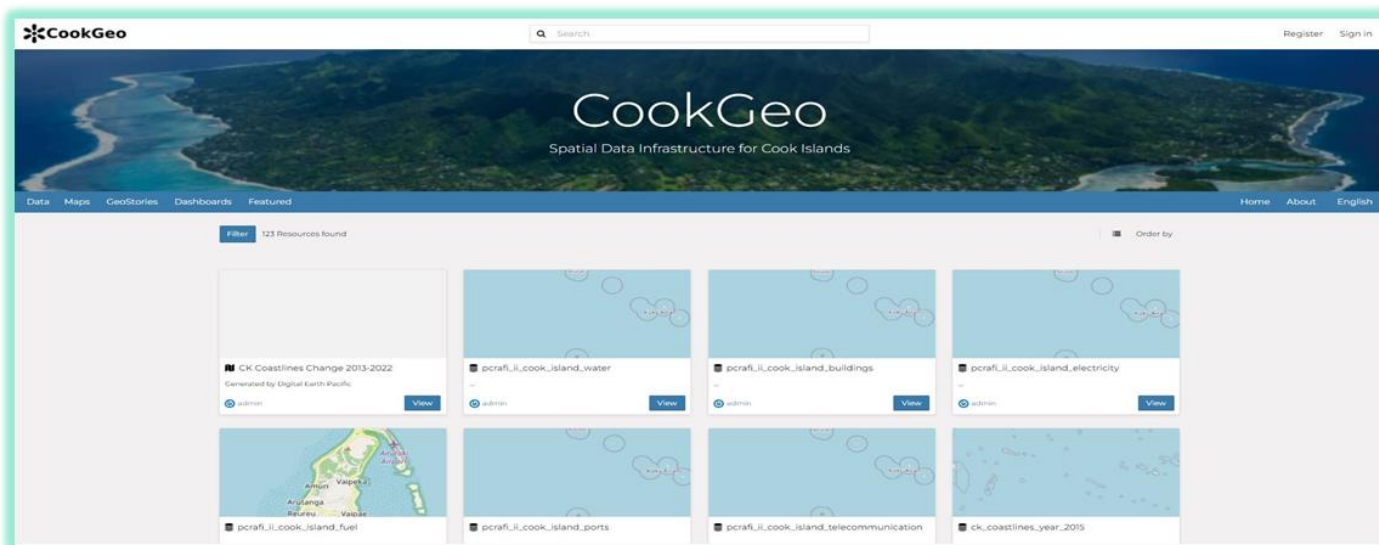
CookGeo

Search

Register Sign in

CookGeo

Spatial Data Infrastructure for Cook Islands

Data Maps GeoStories Dashboards Featured

Home About English

Filter 123 Resources found

Order by

CK Coastlines Change 2013-2022

Generated by Digital Earth Pacific

admin

View

pcrafi_ii_cook_island_water

admin

View

pcrafi_ii_cook_island_buildings

admin

View

pcrafi_ii_cook_island_electricity

admin

View

Amuri Vaipeka Arutanga Reureu Vaipae

pcrafi_ii_cook_island_fuel

pcrafi_ii_cook_island_ports

pcrafi_ii_cook_island_telecommunication

ck_coastlines_year_2015